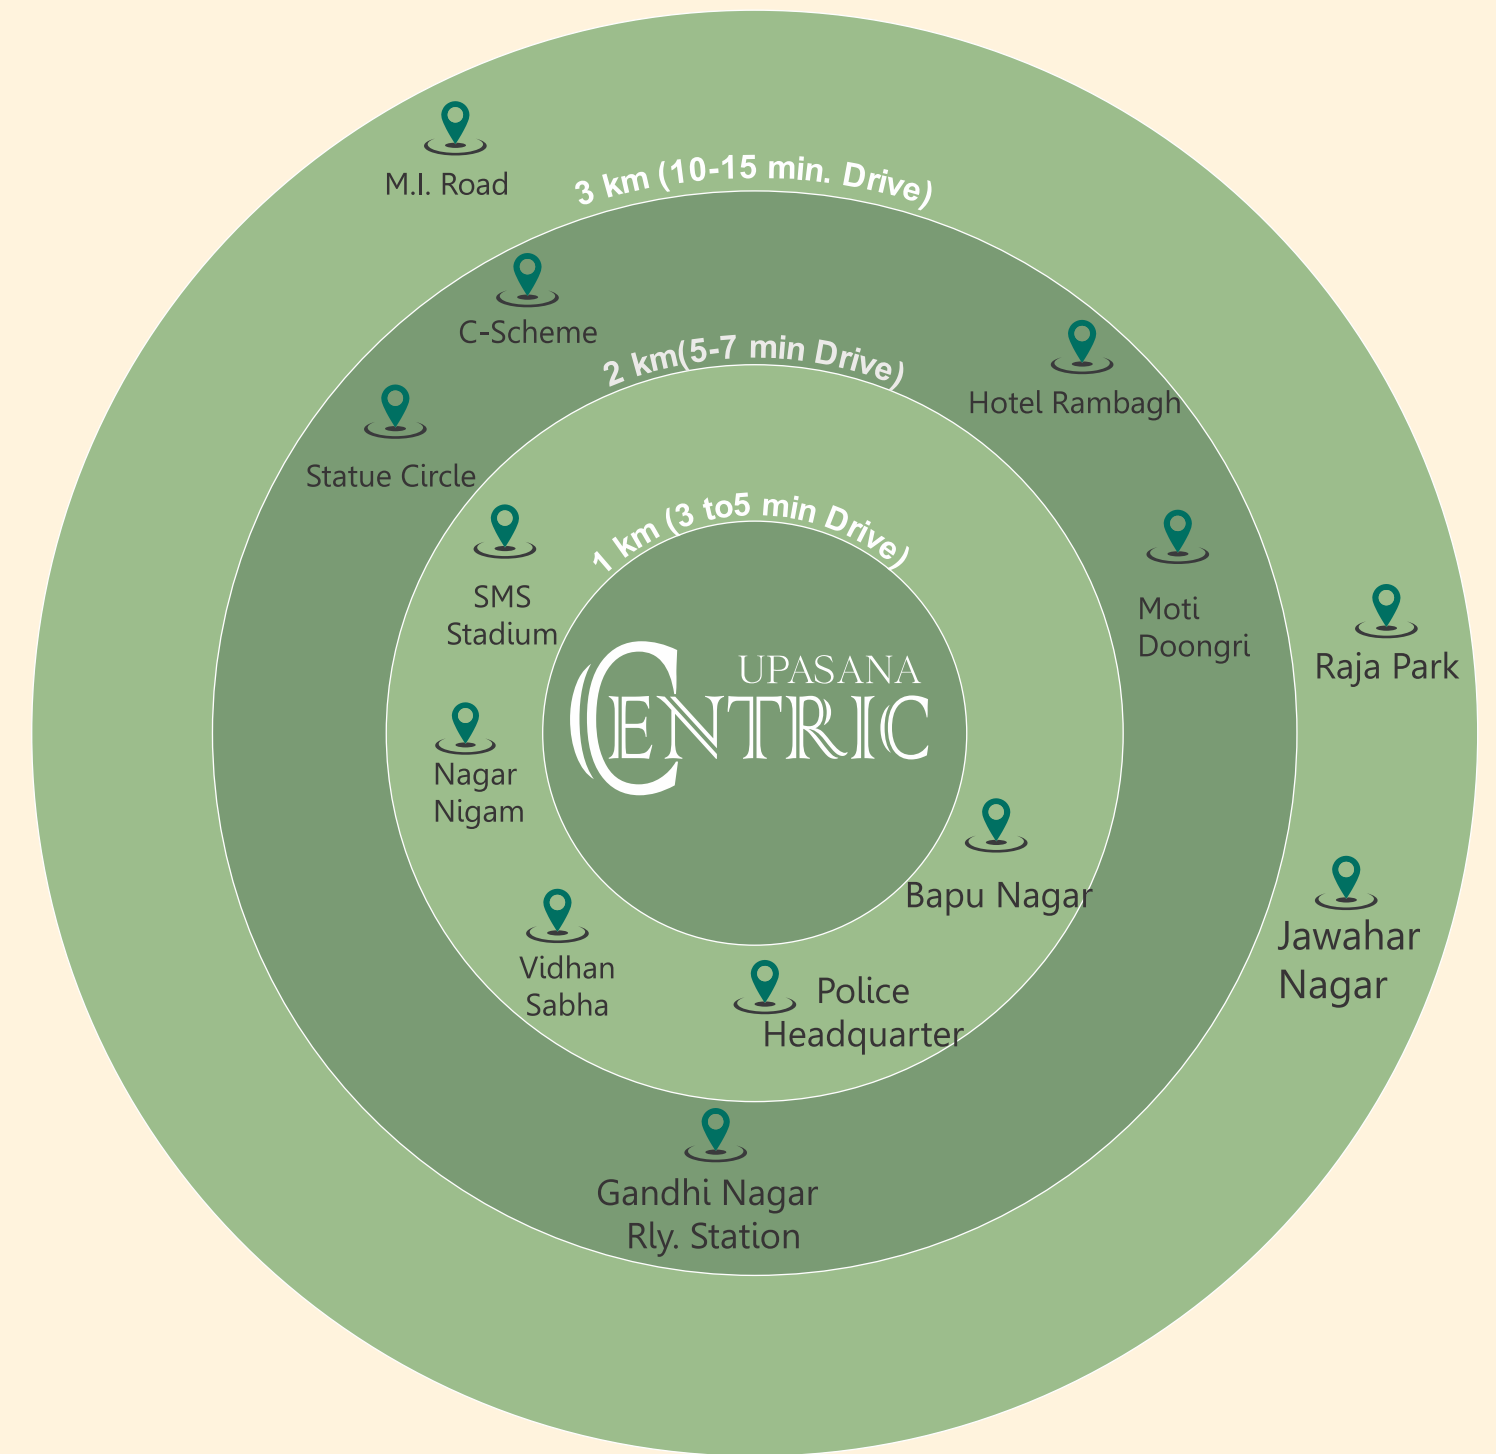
M.I. Road

3 km (10-15 min. Drive)

C-Scheme

Hotel Rambagh

2 km(5-7 min Drive)

Statue Circle

SMS Stadium

1 km (3 to5 min Drive)

Moti Doongri

Raja Park

UPASANA CENTRIC

Nagar Nigam

Bapu Nagar

Jawahar Nagar

Vidhan Sabha

Police Headquarter

Gandhi Nagar Rly. Station